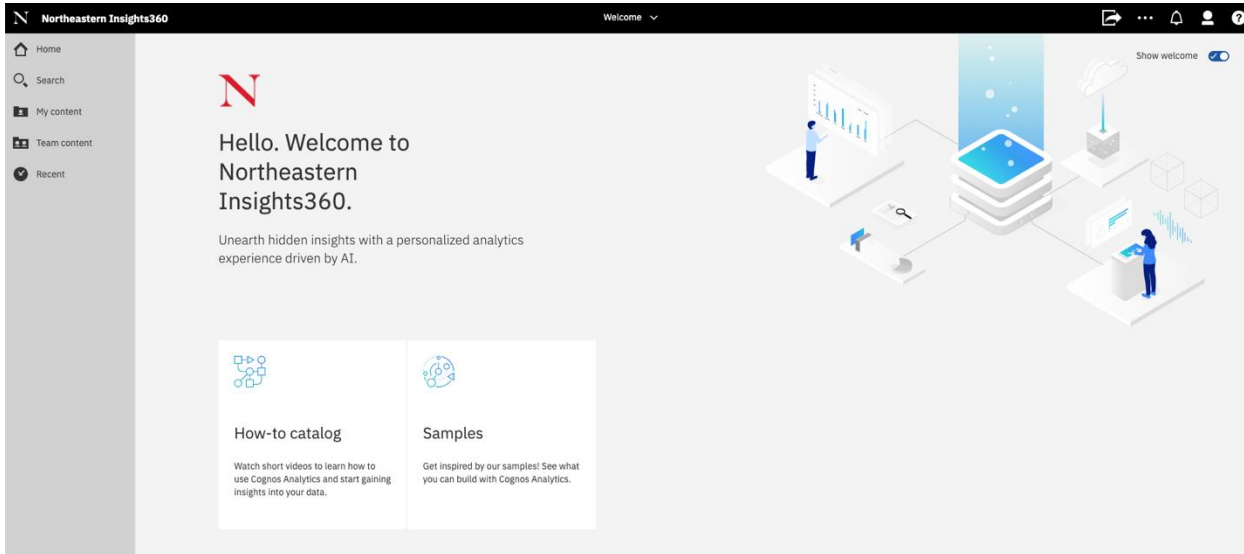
N Northeastern Insights360

Welcome

Home

Search

My content

Team content

Recent

Show welcome

N

Hello. Welcome to Northeastern Insights360.

Unearth hidden insights with a personalized analytics experience driven by AI.

How-to catalog

Watch short videos to learn how to use Cognos Analytics and start gaining insights into your data.

Samples

Get inspired by our samples! See what you can build with Cognos Analytics.